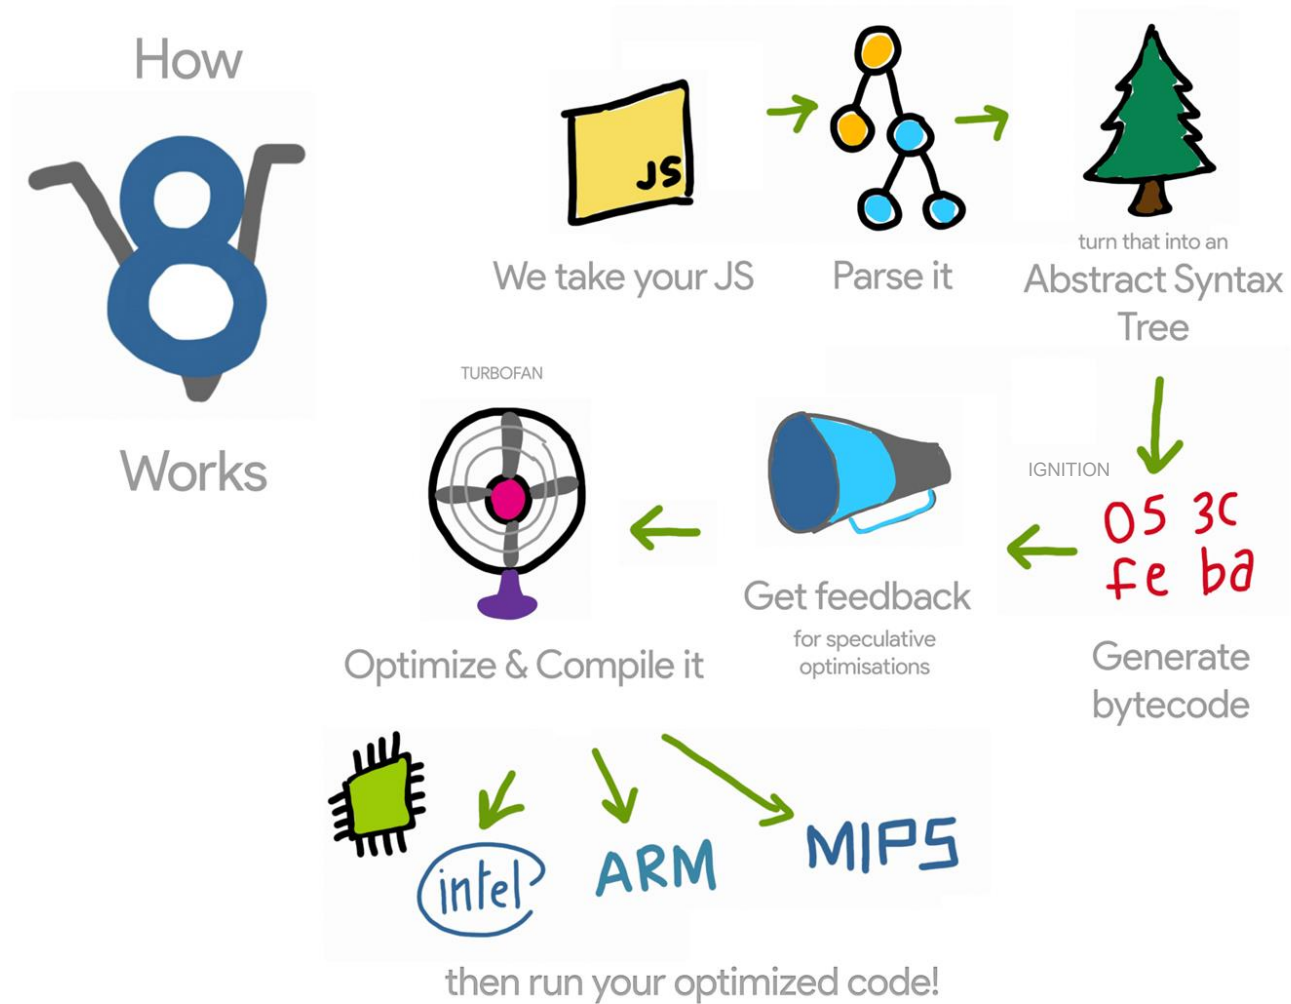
How

V8

Works

JS

We take your JS

Parse it

turn that into an

Abstract Syntax Tree

IGNITION

05 3c
fe ba

Generate bytecode

Get feedback

for speculative optimisations

TURBOFAN

Optimize & Compile it

intel

ARM

MIPS

then run your optimized code!